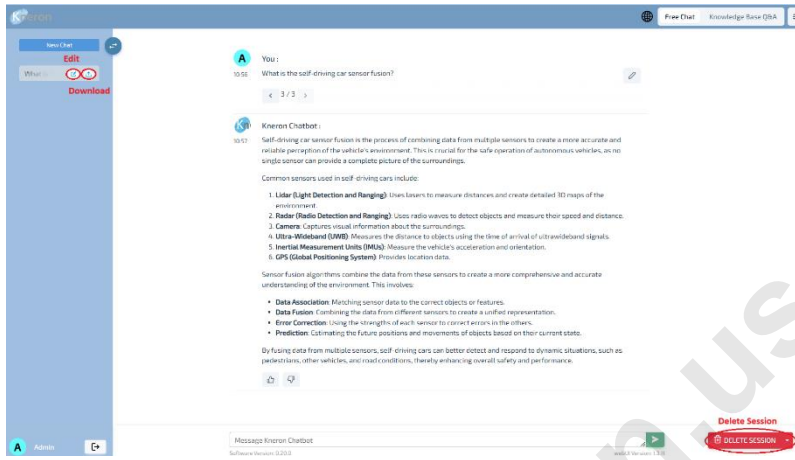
Kneron

Free Chat | Knowledge Base Q&A

New Chat

Edit

What is

Download

A You :

10:56 What is the self-driving car sensor fusion?

< 3 / 3 >

Kneron Chatbot :

10:57 Self-driving car sensor fusion is the process of combining data from multiple sensors to create a more accurate and reliable perception of the vehicle's environment. This is crucial for the safe operation of autonomous vehicles, as no single sensor can provide a complete picture of the surroundings.

Common sensors used in self-driving cars include:

1. Lidar (Light Detection and Ranging): Uses lasers to measure distances and create detailed 3D maps of the environment.
2. Radar (Radio Detection and Ranging): Uses radio waves to detect objects and measure their speed and distance.
3. Camera: Captures visual information about the surroundings.
4. Ultra-Wideband (UWB): Measures the distance to objects using the time of arrival of ultrawideband signals.
5. Inertial Measurement Units (IMUs): Measure the vehicle's acceleration and orientation.
6. GPS (Global Positioning System): Provides location data.

Sensor fusion algorithms combine the data from these sensors to create a more comprehensive and accurate understanding of the environment. This involves:

• Data Association: Matching sensor data to the correct objects or features.
• Data Fusion: Combining the data from different sensors to create a unified representation.
• Error Correction: Using the strengths of each sensor to correct errors in the others.
• Prediction: Estimating the future positions and movements of objects based on their current state.

By fusing data from multiple sensors, self-driving cars can better detect and respond to dynamic situations, such as pedestrians, other vehicles, and road conditions, thereby enhancing overall safety and performance.

A Admin

Message Kneron Chatbot

Software Version: 0.20.0

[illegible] Version: 1.3.0

Delete Session

DELETE SESSION